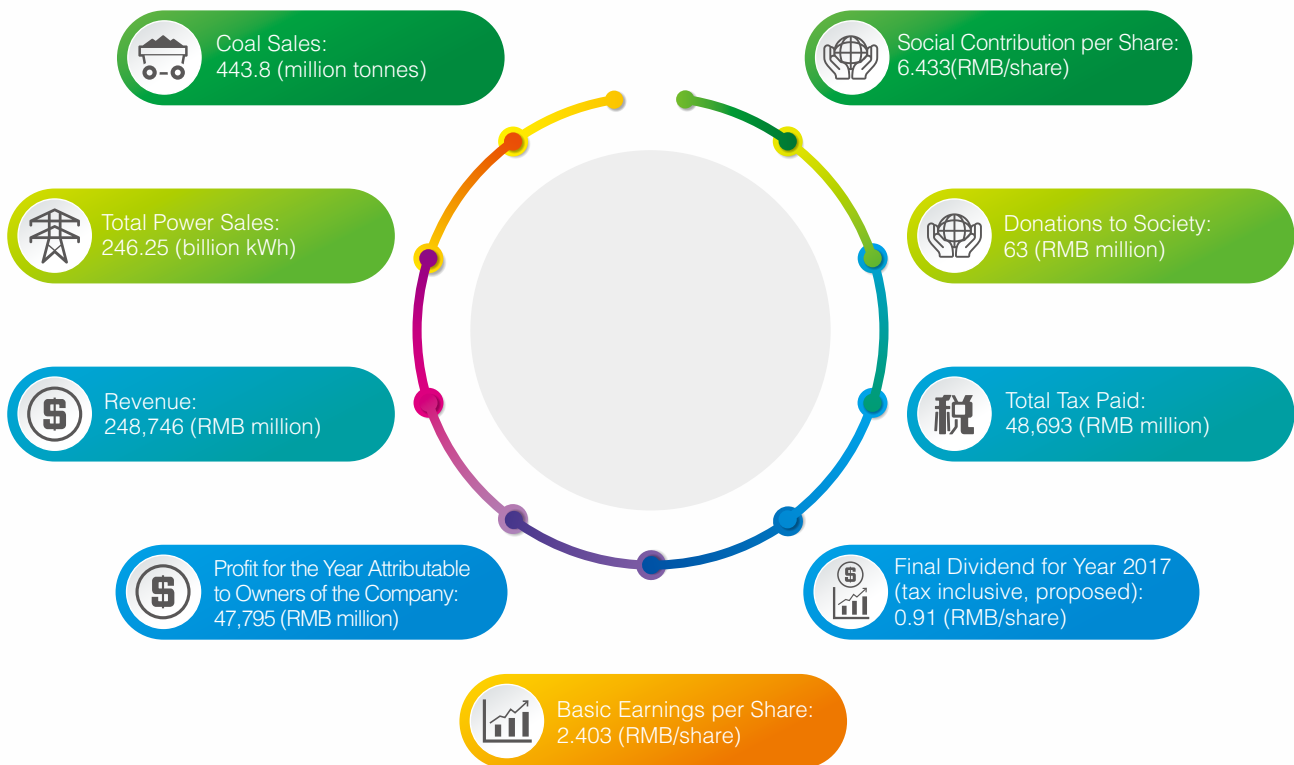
Coal Sales:
443.8 (million tonnes)

Social Contribution per Share:
6.433(RMB/share)

Total Power Sales:
246.25 (billion kWh)

Donations to Society:
63 (RMB million)

Revenue:
248,746 (RMB million)

税

Total Tax Paid:
48,693 (RMB million)

Profit for the Year Attributable to Owners of the Company:
47,795 (RMB million)

Final Dividend for Year 2017 (tax inclusive, proposed):
0.91 (RMB/share)

Basic Earnings per Share:
2.403 (RMB/share)